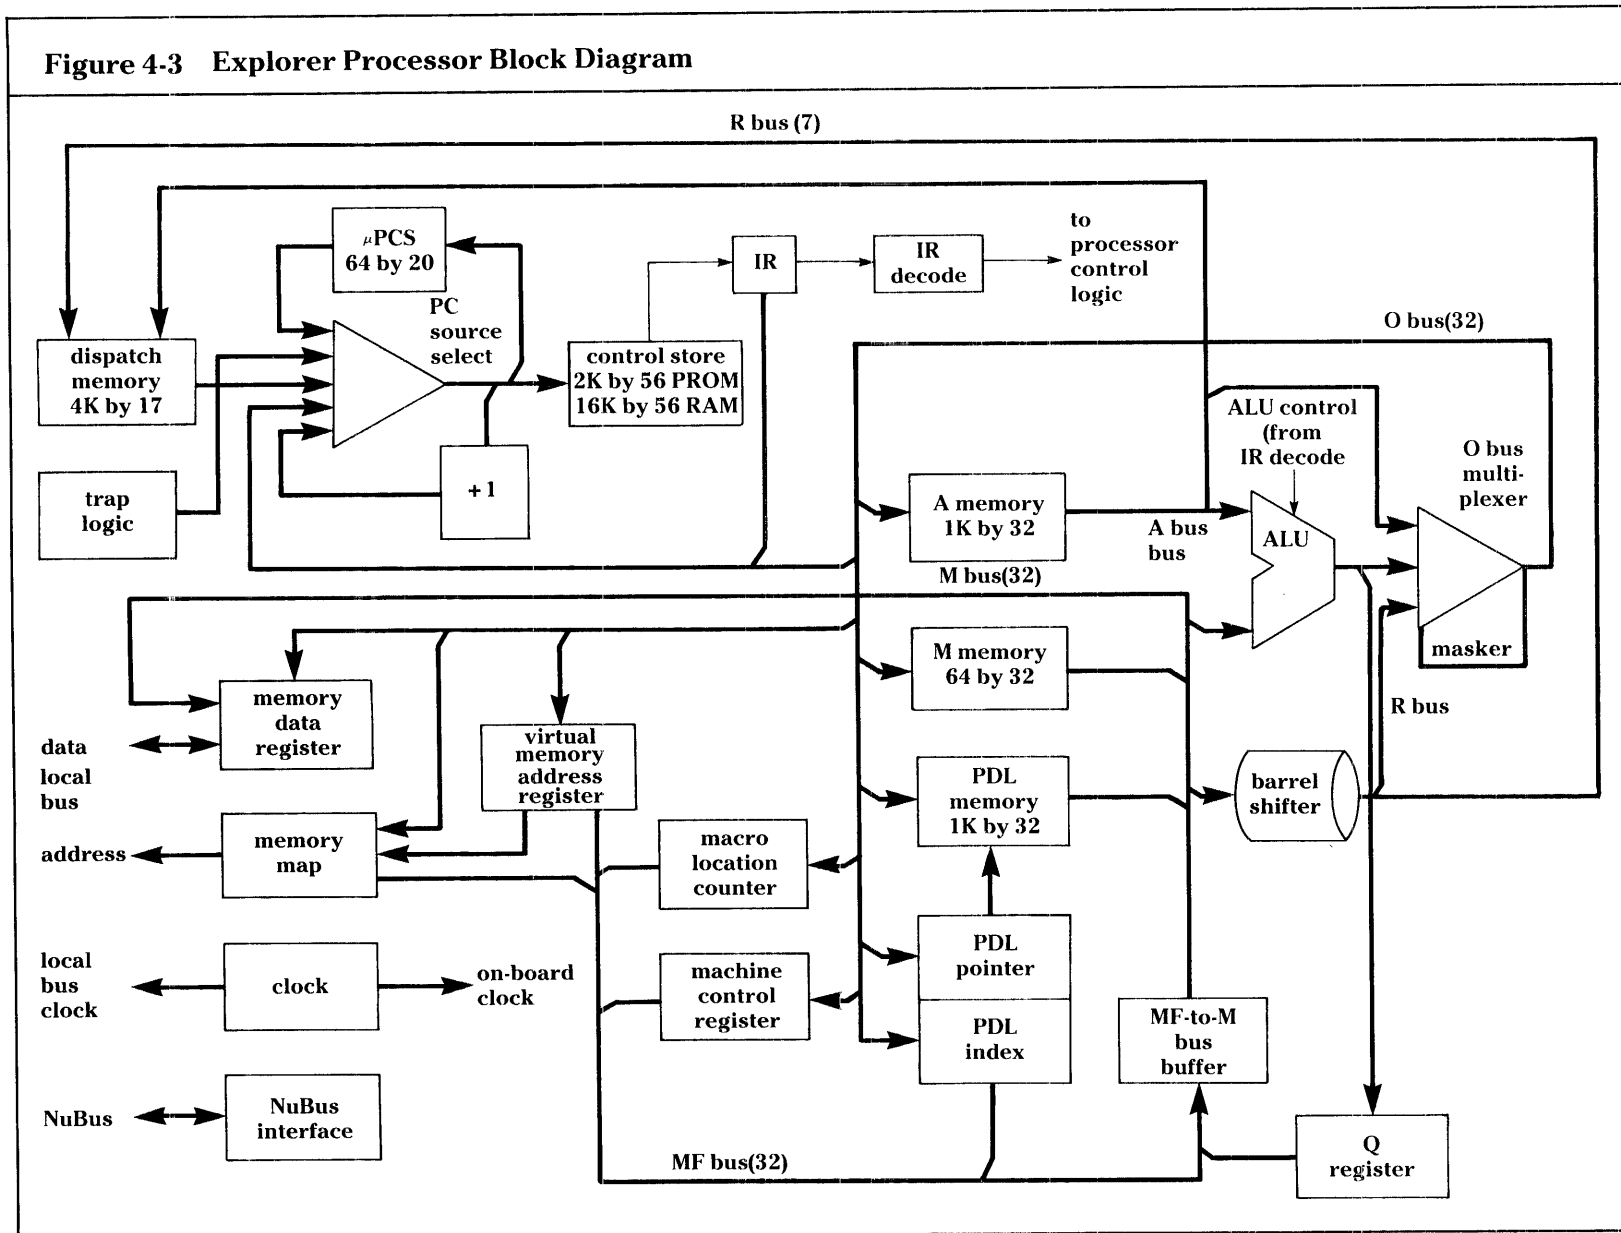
Figure 4-3 Explorer Processor Block Diagram

R bus (7)

$\mu$PCS 64 by 20

PC source select

IR

IR decode

to processor control logic

O bus(32)

dispatch memory 4K by 17

control store 2K by 56 PROM 16K by 56 RAM

ALU control (from IR decode

O bus multiplexer

+1

trap logic

A memory 1K by 32

A bus bus

ALU

M bus(32)

M memory 64 by 32

masker

R bus

memory data register

data local bus

virtual memory address register

PDL memory 1K by 32

barrel shifter

memory map

address

macro location counter

local bus clock

clock

on-board clock

machine control register

PDL pointer

PDL index

MF-to-M bus buffer

NuBus

NuBus interface

MF bus(32)

Q register